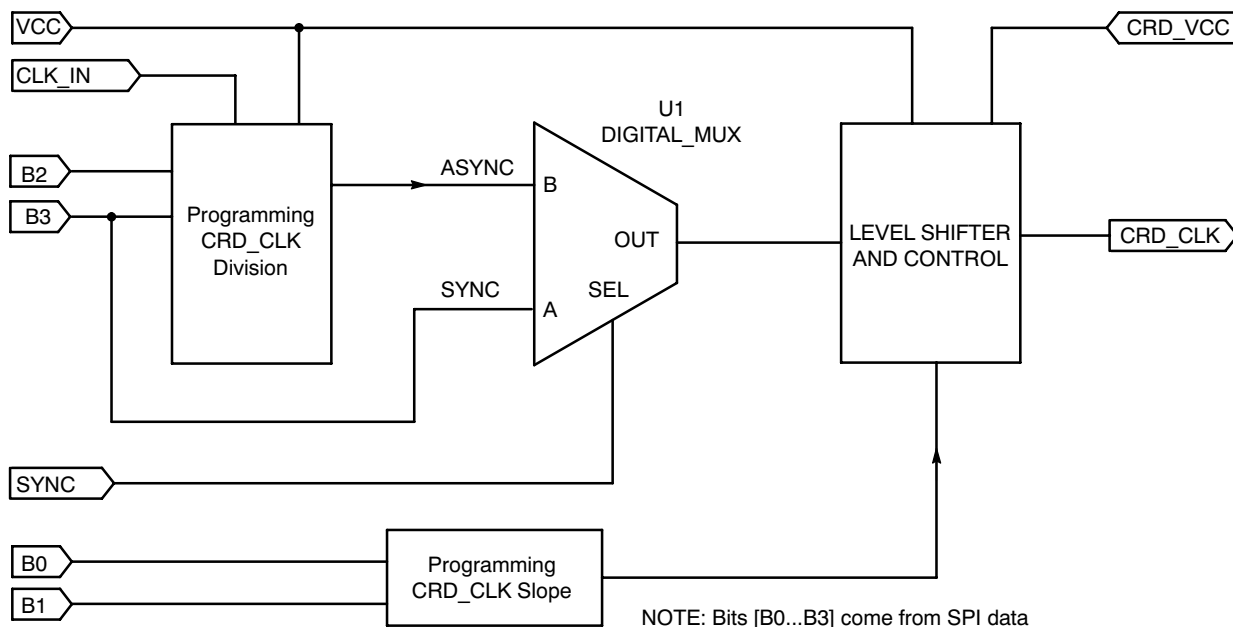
VCC
CLK_IN
B2
B3
Programming CRD_CLK Division
ASYNC
U1
DIGITAL_MUX
B
OUT
SYNC
SEL
A
CRD_VCC
LEVEL SHIFTER AND CONTROL
CRD_CLK
SYNC
B0
B1
Programming CRD_CLK Slope
NOTE: Bits [B0...B3] come from SPI data